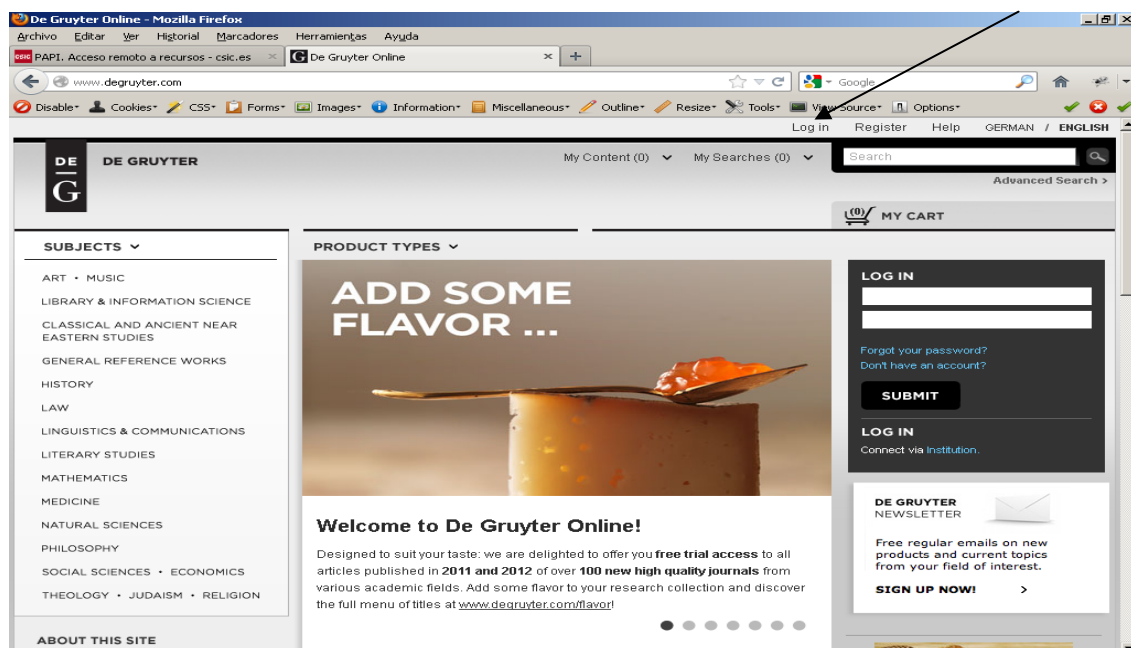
De Gruyter Online - Mozilla Firefox
Archivo Editar Ver Historial Marcadores Herramientas Ayuda
PAPI. Acceso remoto a recursos - csic.es × De Gruyter Online × +
www.degruyter.com
Google
Disable Cookies CSS Forms Images Information Miscellaneous Outline Resize Tools View Source Options
Log in Register Help GERMAN / ENGLISH

DE G DE GRUYTER
My Content (0) My Searches (0) Search
Advanced Search >
(0) MY CART

SUBJECTS
ART • MUSIC
LIBRARY & INFORMATION SCIENCE
CLASSICAL AND ANCIENT NEAR EASTERN STUDIES
GENERAL REFERENCE WORKS
HISTORY
LAW
LINGUISTICS & COMMUNICATIONS
LITERARY STUDIES
MATHEMATICS
MEDICINE
NATURAL SCIENCES
PHILOSOPHY
SOCIAL SCIENCES • ECONOMICS
THEOLOGY • JUDAISM • RELIGION
ABOUT THIS SITE

PRODUCT TYPES
ADD SOME FLAVOR ...

Welcome to De Gruyter Online!
Designed to suit your taste: we are delighted to offer you free trial access to all articles published in 2011 and 2012 of over 100 new high quality journals from various academic fields. Add some flavor to your research collection and discover the full menu of titles at www.degruyter.com/flavor!

LOG IN
Forgot your password?
Don't have an account?
SUBMIT
LOG IN
Connect via Institution.

DE GRUYTER NEWSLETTER
Free regular emails on new products and current topics from your field of interest.
SIGN UP NOW! >